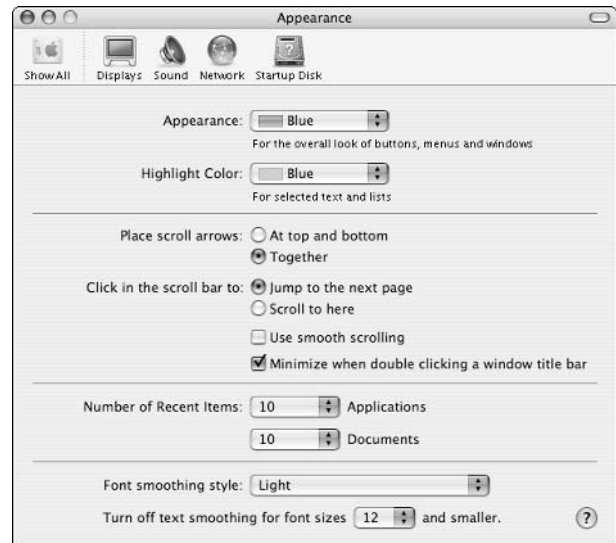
Appearance

Show All Displays Sound Network Startup Disk

Appearance: Blue
For the overall look of buttons, menus and windows

Highlight Color: Blue
For selected text and lists

Place scroll arrows: At top and bottom
Together

Click in the scroll bar to: Jump to the next page
Scroll to here

Use smooth scrolling

Minimize when double clicking a window title bar

Number of Recent Items: 10 Applications
10 Documents

Font smoothing style: Light

Turn off text smoothing for font sizes 12 and smaller.

?